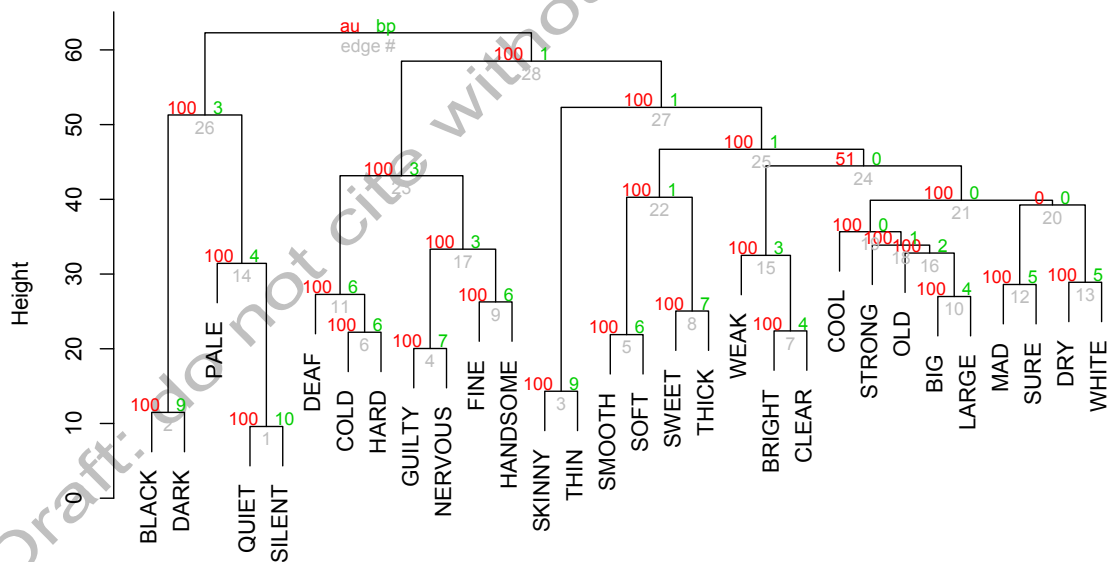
au bp
edge #

Height

0
10
20
30
40
50
60

100 1
28
100 3
26
100 1
27
100 1
25
51 0
24
100 3
23
100 1
22
100 0
21
0 0
20
100 0
19
100 1
18
100 4
14
100 3
17
100 6
11
100 6
9
100 3
15
100 2
16
100 7
8
100 6
6
100 7
4
100 6
5
100 4
7
100 4
10
100 5
12
100 5
13
100 9
2
100 10
1
100 9
3

BLACK
DARK
PALE
QUIET
SILENT
DEAF
COLD
HARD
GUILTY
NERVOUS
FINE
HANDSOME
SKINNY
THIN
SMOOTH
SOFT
SWEET
THICK
WEAK
BRIGHT
CLEAR
COOL
STRONG
OLD
BIG
LARGE
MAD
SURE
DRY
WHITE

Draft: do not cite withou